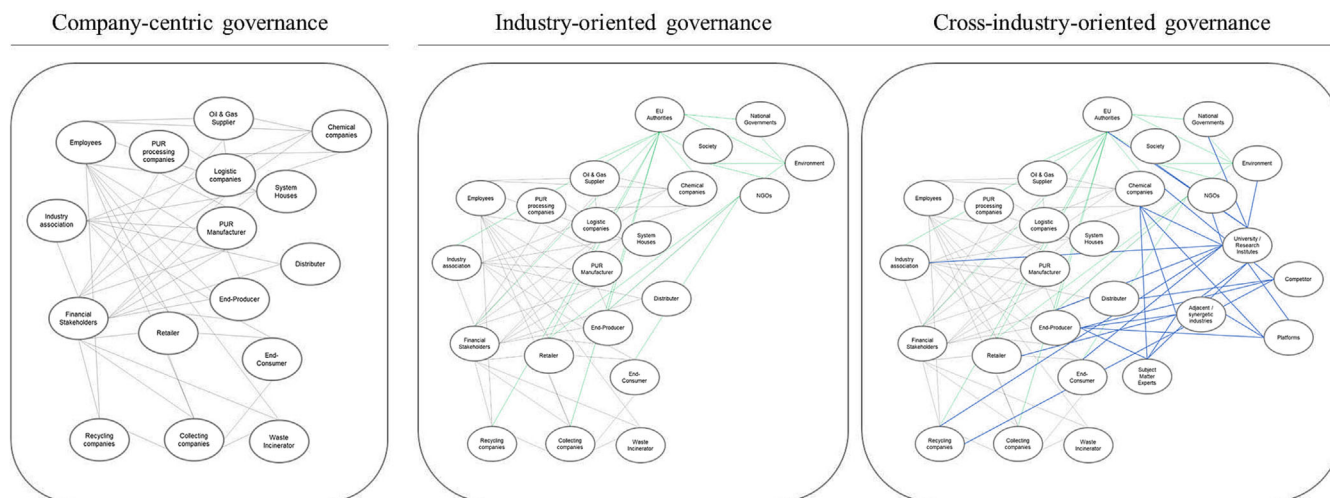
Company-centric governance

Employees
PUR processing companies
Oil & Gas Supplier
Chemical companies
Logistic companies
System Houses
Industry association
PUR Manufacturer
Distributer
End-Producer
Financial Stakeholders
Retailer
End-Consumer
Recycling companies
Collecting companies
Waste Incinerator

Industry-oriented governance

EU Authorities
National Governments
Society
Environment
Oil & Gas Supplier
Chemical companies
NGOs
Employees
PUR processing companies
Logistic companies
System Houses
Industry association
PUR Manufacturer
Distributer
Financial Stakeholders
End-Producer
Retailer
End-Consumer
Recycling companies
Collecting companies
Waste Incinerator

Cross-industry-oriented governance

EU Authorities
National Governments
Society
Environment
Oil & Gas Supplier
Chemical companies
NGOs
Employees
PUR processing companies
Logistic companies
System Houses
University / Research Institutes
Industry association
PUR Manufacturer
Competitor
Distributer
Adjacent / synergetic industries
End-Producer
Platforms
Financial Stakeholders
Retailer
End-Consumer
Subject Matter Experts
Recycling companies
Collecting companies
Waste Incinerator